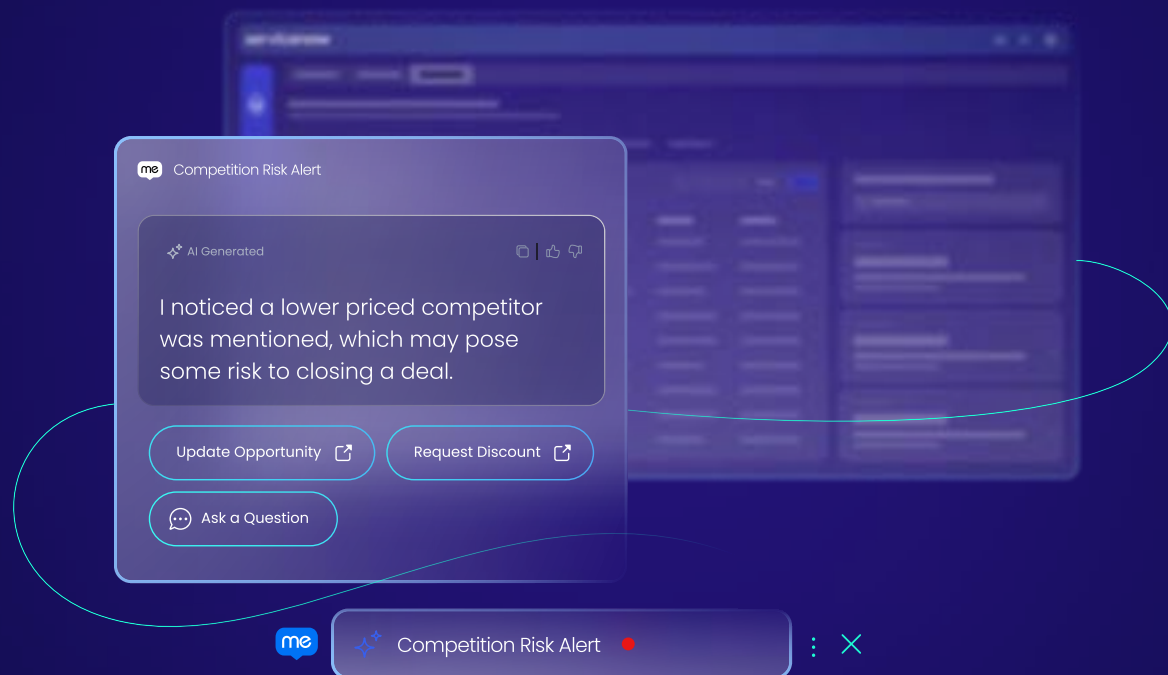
servicenow

me Competition Risk Alert

AI Generated

I noticed a lower priced competitor was mentioned, which may pose some risk to closing a deal.

Update Opportunity

Request Discount

Ask a Question

me

Competition Risk Alert